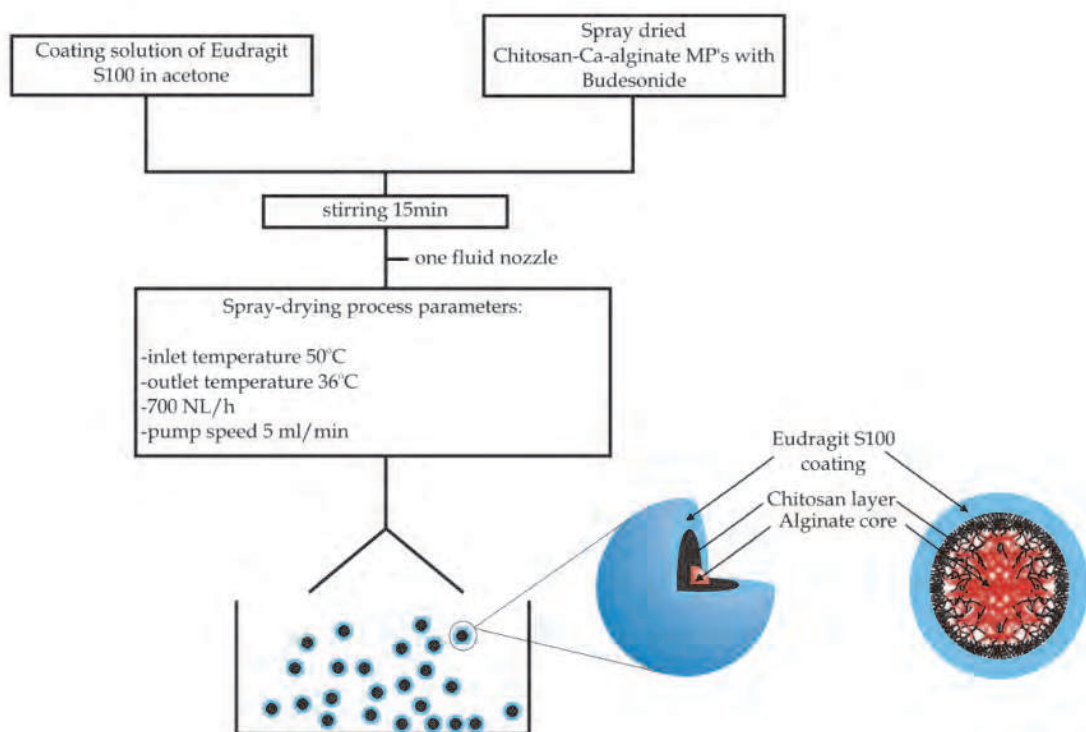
Coating solution of Eudragit S100 in acetone

Spray dried Chitosan-Ca-alginate MP's with Budesonide

stirring 15min

one fluid nozzle

Spray-drying process parameters:

-inlet temperature 50°C
-outlet temperature 36°C
-700 NL/h
-pump speed 5 ml/min

Eudragit S100 coating

Chitosan layer

Alginate core